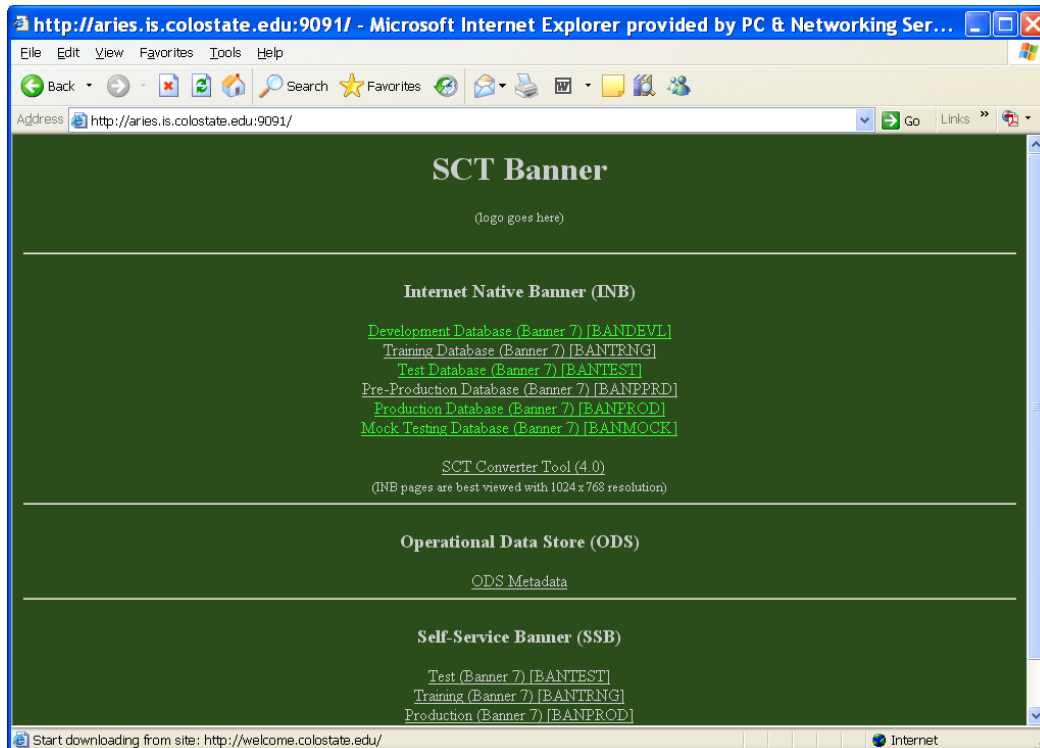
http://aries.is.colostate.edu:9091/ - Microsoft Internet Explorer provided by PC & Networking Ser...

File Edit View Favorites Tools Help

Back Search Favorites

Address http://aries.is.colostate.edu:9091/ Go Links »

SCT Banner

(logo goes here)

Internet Native Banner (INB)

Development Database (Banner 7) [BANDEVL]
Training Database (Banner 7) [BANTRNG]
Test Database (Banner 7) [BANTEST]
Pre-Production Database (Banner 7) [BANPPRD]
Production Database (Banner 7) [BANPROD]
Mock Testing Database (Banner 7) [BANMOCK]

SCT Converter Tool (4.0)
(INB pages are best viewed with 1024 x 768 resolution)

Operational Data Store (ODS)

ODS Metadata

Self-Service Banner (SSB)

Test (Banner 7) [BANTEST]
Training (Banner 7) [BANTRNG]
Production (Banner 7) [BANPROD]

Start downloading from site: http://welcome.colostate.edu/

Internet